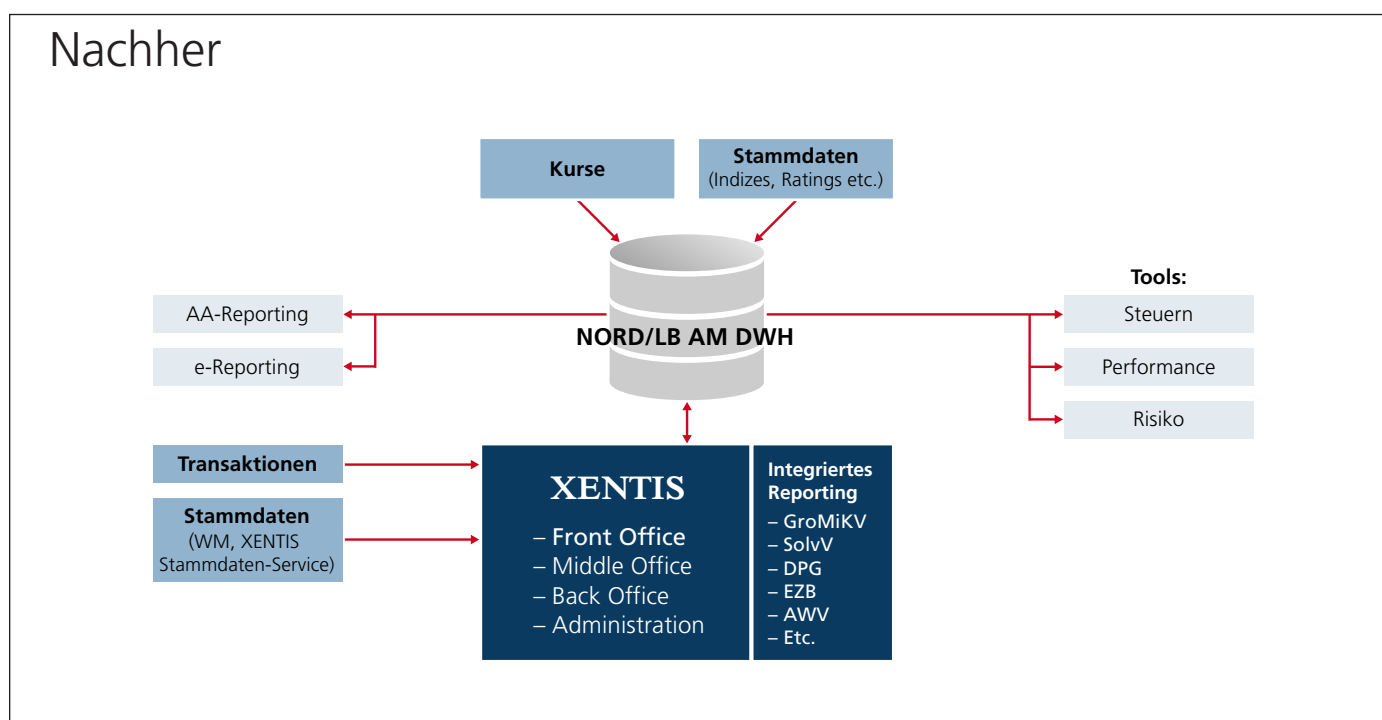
Nachher

Kurse

Stammdaten
(Indizes, Ratings etc.)

Tools:

AA-Reporting

e-Reporting

NORD/LB AM DWH

Steuern

Performance

Risiko

Transaktionen

Stammdaten
(WM, XENTIS Stammdaten-Service)

XENTIS
– Front Office
– Middle Office
– Back Office
– Administration

Integriertes Reporting
– GroMiKV
– SolvV
– DPG
– EZB
– AWV
– Etc.